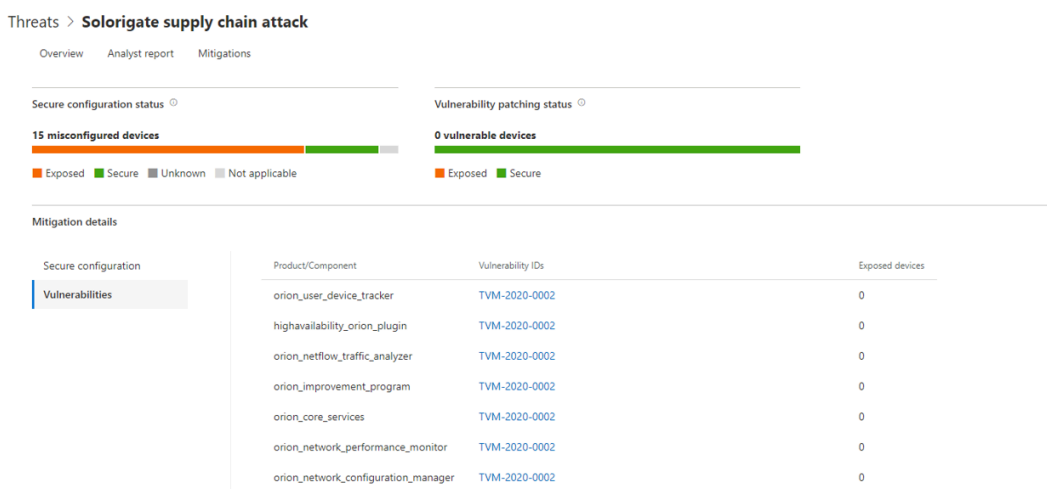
Threats > Solorigate supply chain attack

Overview Analyst report Mitigations

Secure configuration status ⓘ

15 misconfigured devices

Exposed Secure Unknown Not applicable

Vulnerability patching status ⓘ

0 vulnerable devices

Exposed Secure

Mitigation details

Secure configuration

Vulnerabilities

| Product/Component | Vulnerability IDs | Exposed devices |
|---|---|---|
| orion_user_device_tracker | TVM-2020-0002 | 0 |
| highavailability_orion_plugin | TVM-2020-0002 | 0 |
| orion_netflow_traffic_analyzer | TVM-2020-0002 | 0 |
| orion_improvement_program | TVM-2020-0002 | 0 |
| orion_core_services | TVM-2020-0002 | 0 |
| orion_network_performance_monitor | TVM-2020-0002 | 0 |
| orion_network_configuration_manager | TVM-2020-0002 | 0 |